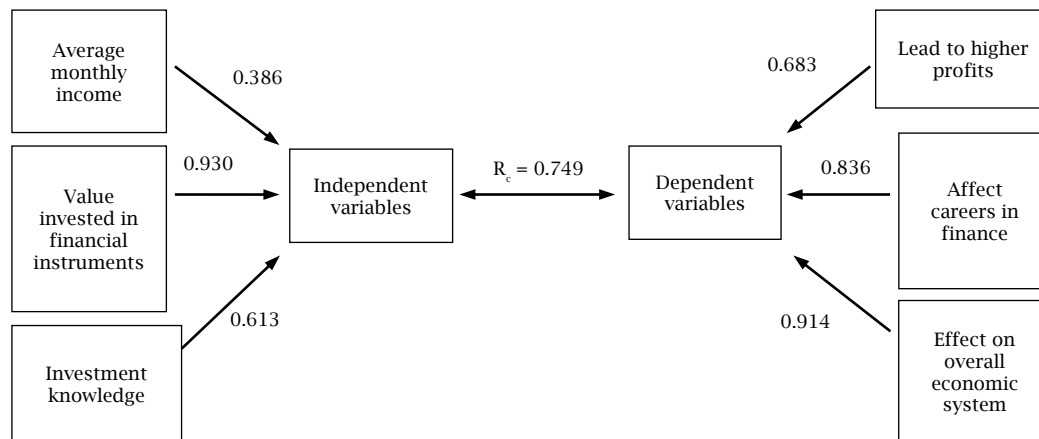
Average monthly income

0.386

Value invested in financial instruments

0.930

Investment knowledge

0.613

Independent variables

$R_c = 0.749$

Dependent variables

0.683

Lead to higher profits

0.836

Affect careers in finance

0.914

Effect on overall economic system